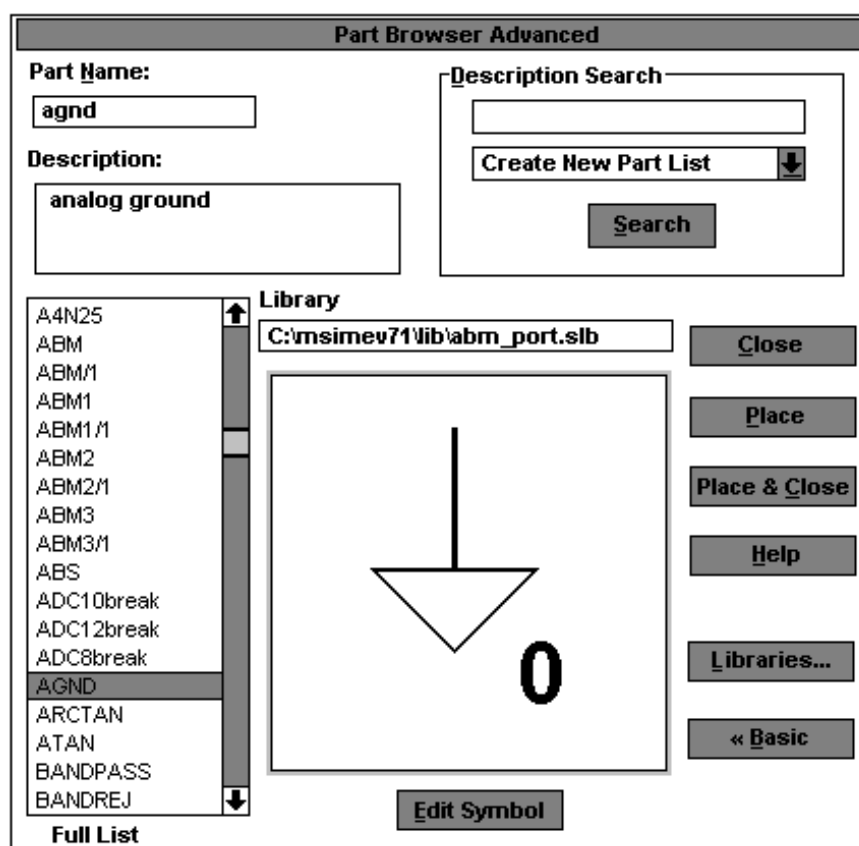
Part Browser Advanced

Part Name:

agnd

Description:

analog ground

Description Search

Create New Part List

Search

A4N25
ABM
ABM/1
ABM1
ABM1/1
ABM2
ABM2/1
ABM3
ABM3/1
ABS
ADC10break
ADC12break
ADC8break
AGND
ARCTAN
ATAN
BANDPASS
BANDREJ

Full List

Library

C:\msimev71\lib\abm_port.slb

0

Edit Symbol

Close

Place

Place & Close

Help

Libraries...

« Basic